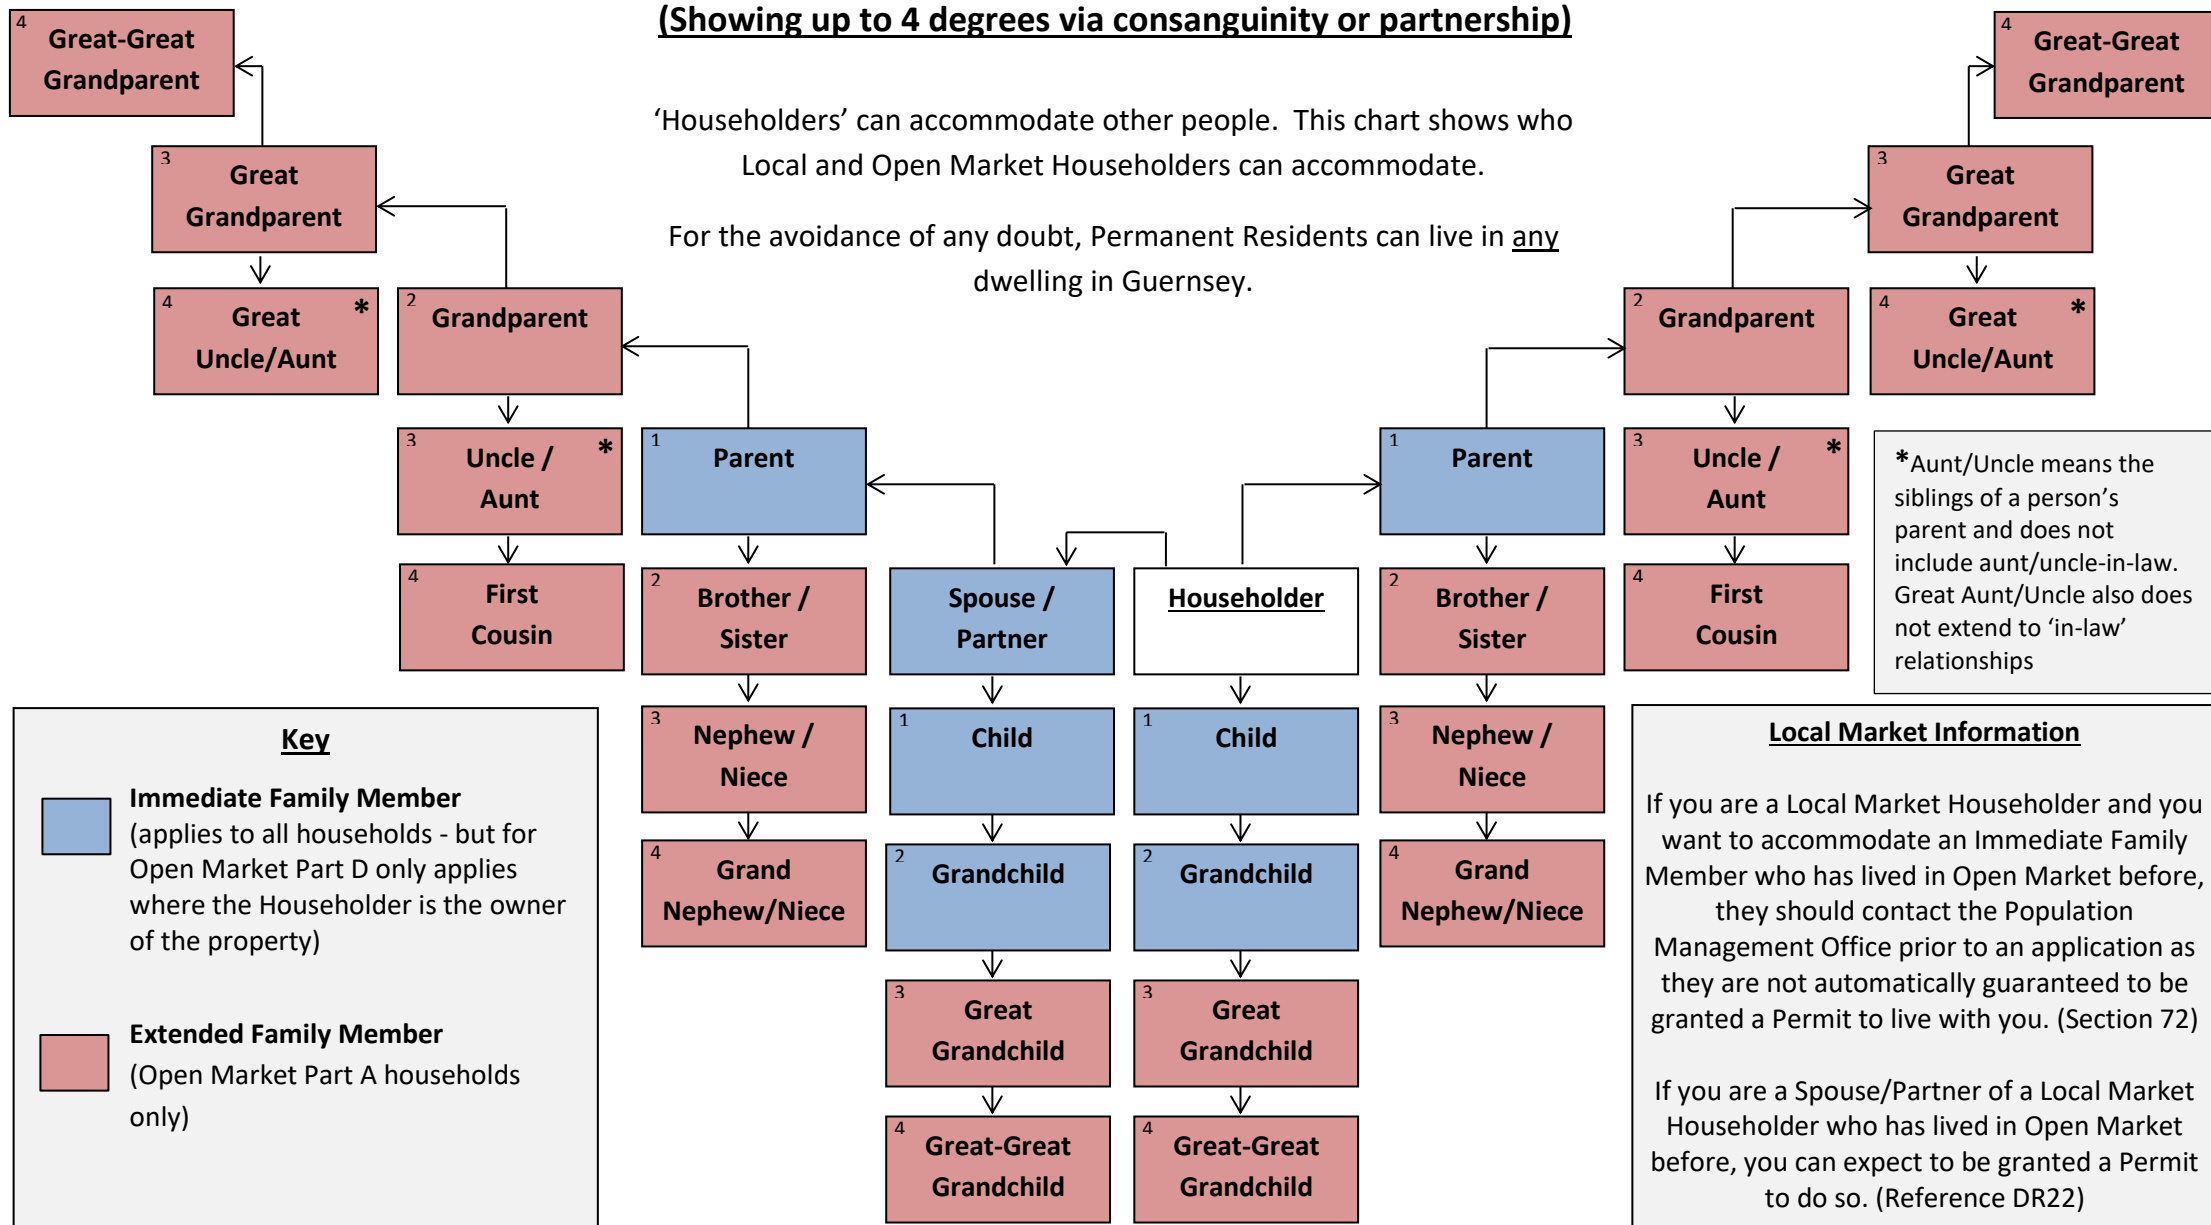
(Showing up to 4 degrees via consanguinity or partnership)

'Householders' can accommodate other people. This chart shows who Local and Open Market Householders can accommodate.

For the avoidance of any doubt, Permanent Residents can live in any dwelling in Guernsey.

4 Great-Great Grandparent

3 Great Grandparent

4 Great Uncle/Aunt *

2 Grandparent

3 Uncle / Aunt *

4 First Cousin

1 Parent

2 Brother / Sister

3 Nephew / Niece

4 Grand Nephew/Niece

Spouse / Partner

1 Child

2 Grandchild

3 Great Grandchild

4 Great-Great Grandchild

Householder

1 Child

2 Grandchild

3 Great Grandchild

4 Great-Great Grandchild

1 Parent

2 Brother / Sister

3 Nephew / Niece

4 Grand Nephew/Niece

2 Grandparent

3 Uncle / Aunt *

4 First Cousin

4 Great-Great Grandparent

3 Great Grandparent

4 Great Uncle/Aunt *

*Aunt/Uncle means the siblings of a person's parent and does not include aunt/uncle-in-law. Great Aunt/Uncle also does not extend to 'in-law' relationships

Key

Immediate Family Member (applies to all households - but for Open Market Part D only applies where the Householder is the owner of the property)

Extended Family Member (Open Market Part A households only)

Local Market Information

If you are a Local Market Householder and you want to accommodate an Immediate Family Member who has lived in Open Market before, they should contact the Population Management Office prior to an application as they are not automatically guaranteed to be granted a Permit to live with you. (Section 72)

If you are a Spouse/Partner of a Local Market Householder who has lived in Open Market before, you can expect to be granted a Permit to do so. (Reference DR22)